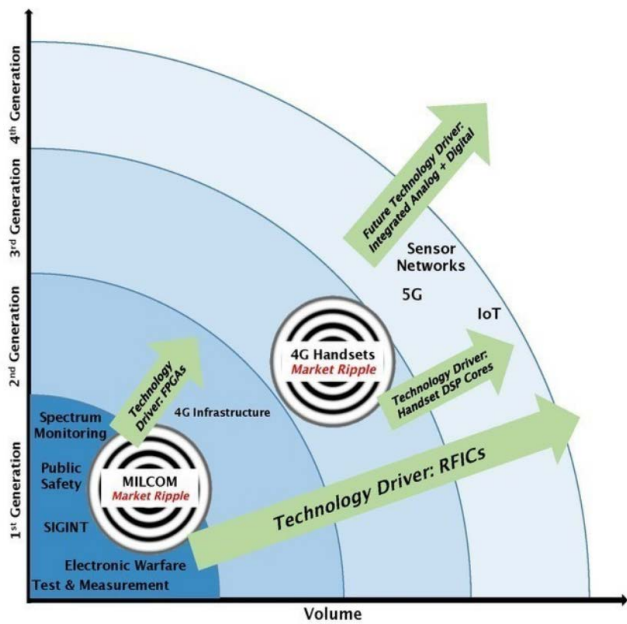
4th Generation

3rd Generation

2nd Generation

1st Generation

Future Technology Driver: Integrated Analog + Digital

Sensor Networks

5G

IoT

4G Handsets
Market Ripple

Technology Driver: FPGAs

Technology Driver: Handset DSP Cores

4G Infrastructure

Spectrum Monitoring

Public Safety

SIGINT

MILCOM
Market Ripple

Technology Driver: RFICs

Electronic Warfare

Test & Measurement

Volume